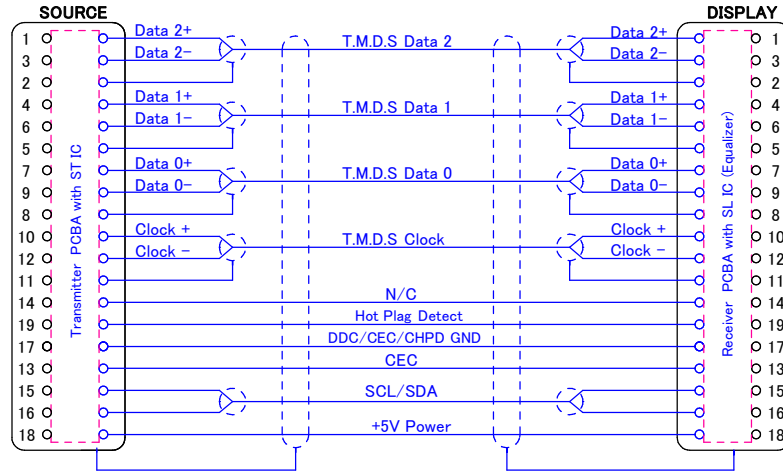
SOURCE

DISPLAY

1
3
2
4
6
5
7
9
8
10
12
11
14
19
17
13
15
16
18

Transmitter PCBA with ST IC

Data 2+
Data 2–
Data 1+
Data 1–
Data 0+
Data 0–
Clock +
Clock –

T.M.D.S Data 2
T.M.D.S Data 1
T.M.D.S Data 0
T.M.D.S Clock
N/C
Hot Plag Detect
DDC/CEC/CHPD GND
CEC
SCL/SDA
+5V Power

Data 2+
Data 2–
Data 1+
Data 1–
Data 0+
Data 0–
Clock +
Clock –

Receiver PCBA with SL IC (Equalizer)

1
3
2
4
6
5
7
9
8
10
12
11
14
19
17
13
15
16
18